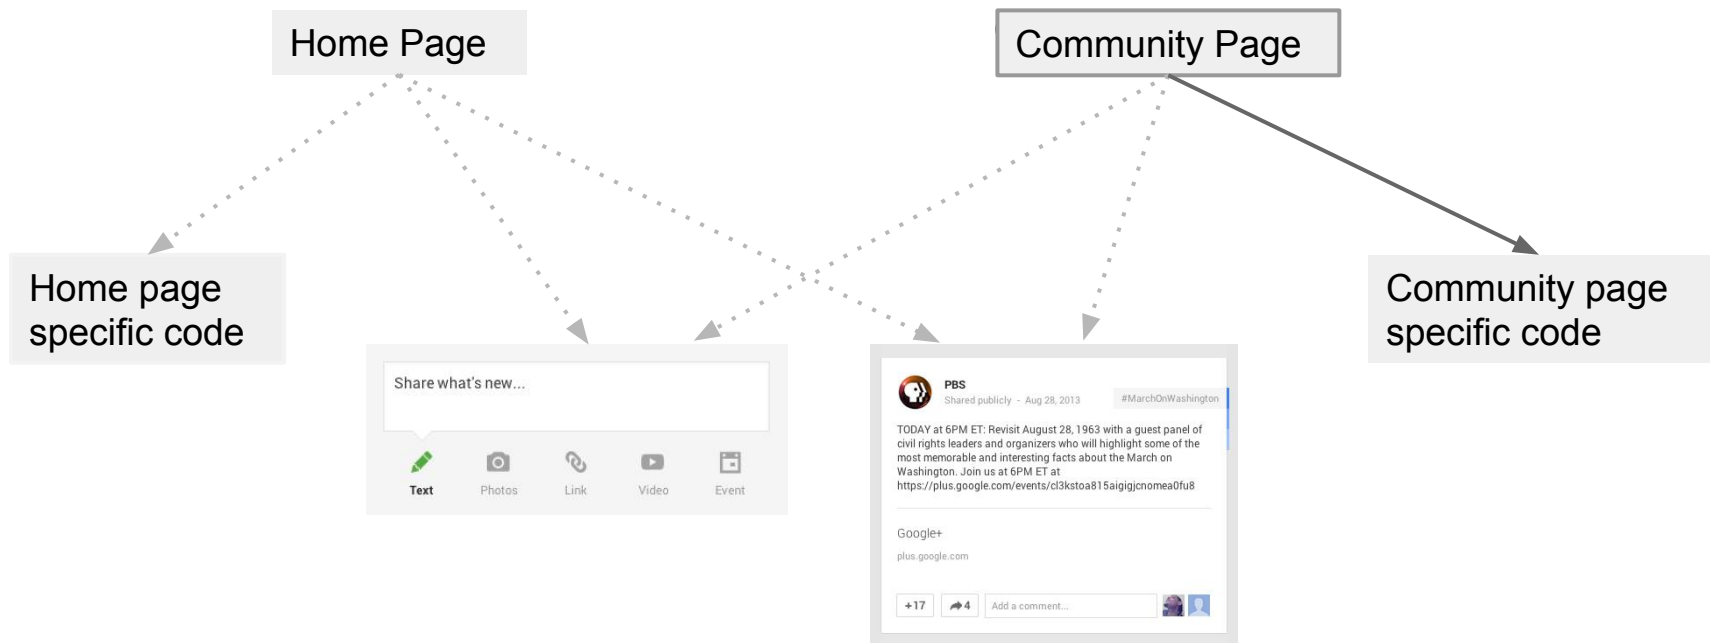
Home Page

Community Page

Home page specific code

Community page specific code

Share what's new...

Text Photos Link Video Event

PBS
Shared publicly - Aug 28, 2013
#MarchOnWashington

TODAY at 6PM ET: Revisit August 28, 1963 with a guest panel of civil rights leaders and organizers who will highlight some of the most memorable and interesting facts about the March on Washington. Join us at 6PM ET at https://plus.google.com/events/cl3kstoa815aigigjcnomea0fu8

Google+
plus.google.com

+17 4 Add a comment...